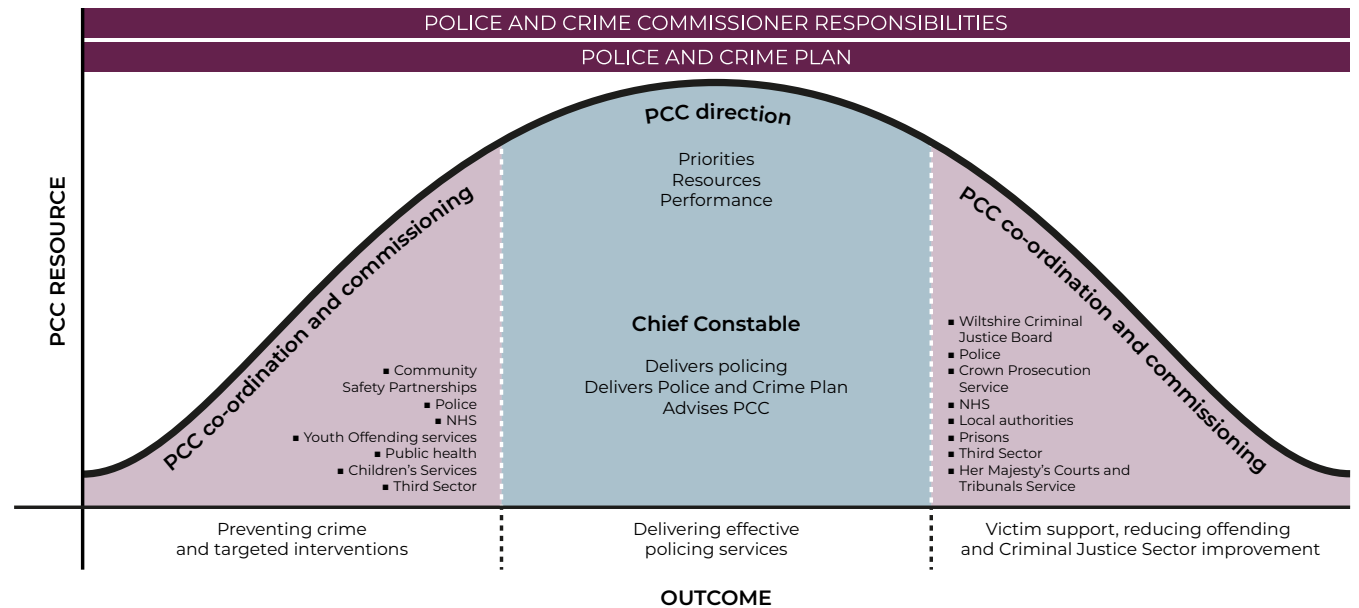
POLICE AND CRIME COMMISSIONER RESPONSIBILITIES

POLICE AND CRIME PLAN

PCC RESOURCE

PCC co-ordination and commissioning

■ Community Safety Partnerships
■ Police
■ NHS
■ Youth Offending services
■ Public health
■ Children's Services
■ Third Sector

PCC direction

Priorities
Resources
Performance

Chief Constable

Delivers policing
Delivers Police and Crime Plan
Advises PCC

PCC co-ordination and commissioning

■ Wiltshire Criminal Justice Board
■ Police
■ Crown Prosecution Service
■ NHS
■ Local authorities
■ Prisons
■ Third Sector
■ Her Majesty's Courts and Tribunals Service

Preventing crime and targeted interventions

Delivering effective policing services

Victim support, reducing offending and Criminal Justice Sector improvement

OUTCOME